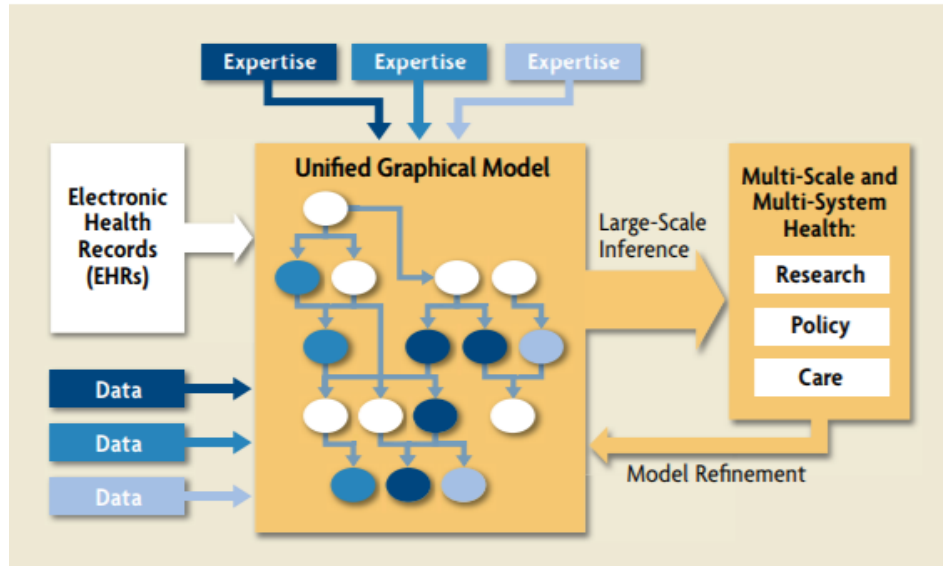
Expertise

Expertise

Expertise

Electronic Health Records (EHRs)

Unified Graphical Model

Large-Scale Inference

Multi-Scale and Multi-System Health:

Research

Policy

Care

Data

Data

Data

Model Refinement